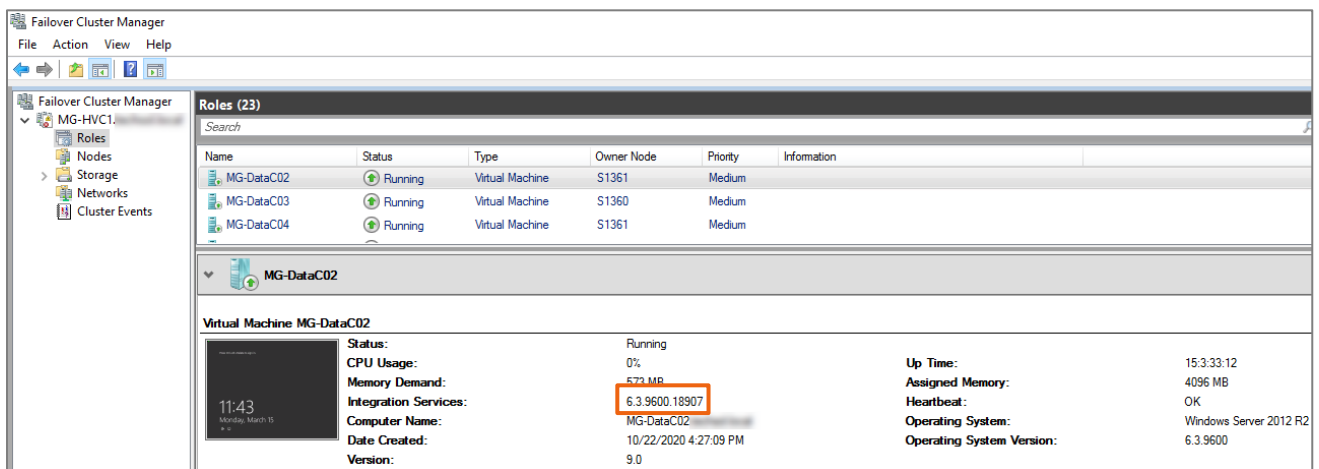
Failover Cluster Manager
File Action View Help

Failover Cluster Manager
MG-HVC1.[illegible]
Roles
Nodes
Storage
Networks
Cluster Events

Roles (23)
Search

| Name | Status | Type | Owner Node | Priority | Information |
|---|---|---|---|---|---|
| MG-DataC02 | Running | Virtual Machine | S1361 | Medium | |
| MG-DataC03 | Running | Virtual Machine | S1360 | Medium | |
| MG-DataC04 | Running | Virtual Machine | S1361 | Medium | |

MG-DataC02

Virtual Machine MG-DataC02

11:43
Monday, March 15

Status: Running
CPU Usage: 0%
Memory Demand: 573 MB
Integration Services: 6.3.9600.18907
Computer Name: MG-DataC02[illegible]
Date Created: 10/22/2020 4:27:09 PM
Version: 9.0

Up Time: 15:3:33:12
Assigned Memory: 4096 MB
Heartbeat: OK
Operating System: Windows Server 2012 R2
Operating System Version: 6.3.9600